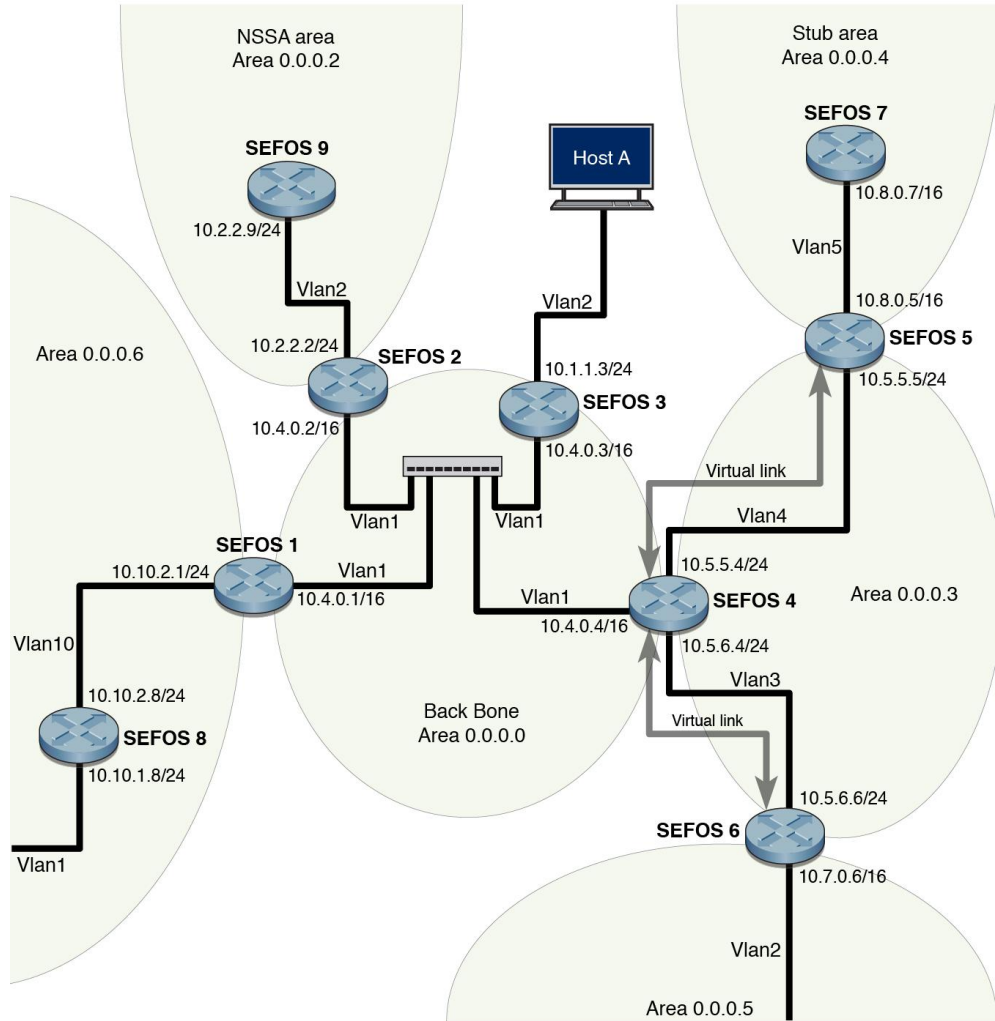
NSSA area
Area 0.0.0.2

Stub area
Area 0.0.0.4

SEFOS 9
10.2.2.9/24
Vlan2
10.2.2.2/24
SEFOS 2
10.4.0.2/16

Host A
Vlan2
10.1.1.3/24
SEFOS 3
10.4.0.3/16

SEFOS 7
10.8.0.7/16
Vlan5
10.8.0.5/16
SEFOS 5
10.5.5.5/24

Area 0.0.0.6

Vlan1
Vlan1

Virtual link
Vlan4

SEFOS 1
10.10.2.1/24
Vlan1
10.4.0.1/16

Vlan1
10.4.0.4/16
10.5.5.4/24
SEFOS 4
10.5.6.4/24

Area 0.0.0.3

Vlan10
10.10.2.8/24
SEFOS 8
10.10.1.8/24
Vlan1

Back Bone
Area 0.0.0.0

Vlan3
Virtual link
10.5.6.6/24
SEFOS 6
10.7.0.6/16
Vlan2
Area 0.0.0.5